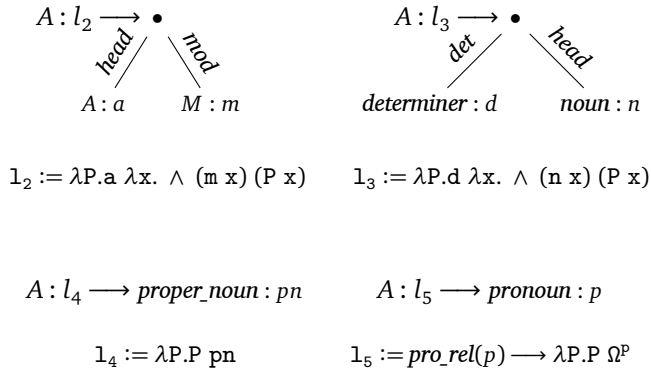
$A : l_2 \longrightarrow \bullet$

head

mod

$A : a$

$M : m$

$A : l_3 \longrightarrow \bullet$

det

head

$\textit{determiner} : d$

$\textit{noun} : n$

$l_2 := \lambda P.a\ \lambda x.\ \wedge\ (m\ x)\ (P\ x)$

$l_3 := \lambda P.d\ \lambda x.\ \wedge\ (n\ x)\ (P\ x)$

$A : l_4 \longrightarrow \textit{proper\_noun} : pn$

$A : l_5 \longrightarrow \textit{pronoun} : p$

$l_4 := \lambda P.P\ pn$

$l_5 := \textit{pro\_rel}(p) \longrightarrow \lambda P.P\ \Omega^{p}$